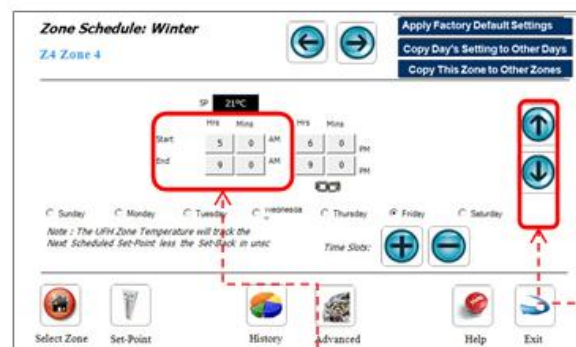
Zone Schedule: Winter

Z4 Zone 4

Apply Factory Default Settings

Copy Day's Setting to Other Days

Copy This Zone to Other Zones

SP 21ºC

| | Hrs | Mins | | Hrs | Mins | |
|---|---|---|---|---|---|---|
| Start | 5 | 0 | AM | 6 | 0 | PM |
| End | 9 | 0 | AM | 9 | 0 | PM |

Sunday Monday Tuesday Wednesda Thursday Friday Saturday

Note : The UFH Zone Temperature will track the Next Scheduled Set-Point less the Set-Back in unsc

Time Slots:

Select Zone Set-Point History Advanced Help Exit